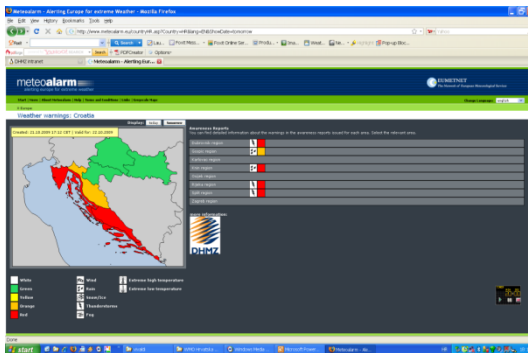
Meteoalarm - Alerting Europe for extreme Weather - Mozilla Firefox

File Edit View History Bookmarks Tools Help

http://www.meteoalarm.eu/countryHR.asp?Country=HR&lang=EN&ShowDate=tomorrow

DHMZ Intranet | Meteoalarm - Alerting Eur...

meteoalarm
alerting europe for extreme weather

EUMETNET
The Network of European Meteorological Services

Start | News | About Meteoalarm | Help | Terms and Conditions | Links | Homepage Maps

Choose Language: english

Europe

Weather warnings: Croatia

Display: today tomorrow

Created: 21.10.2009 17:32 CET | Valid for: 22.10.2009

Awareness Reports
You can find detailed information about the warnings in the awareness reports issued for each area. Select the relevant area.

Osijek region
Zagreb region
Karlovac region
Knin region
Gospić region
Rijeka region
Split region
Dubrovnik region

More Information:

DHMZ

White
Green
Yellow
Orange
Red

Wind
Rain
Snow/Ice
Thunderstorms
Fog

Extreme high temperature
Extreme low temperature

Done

start